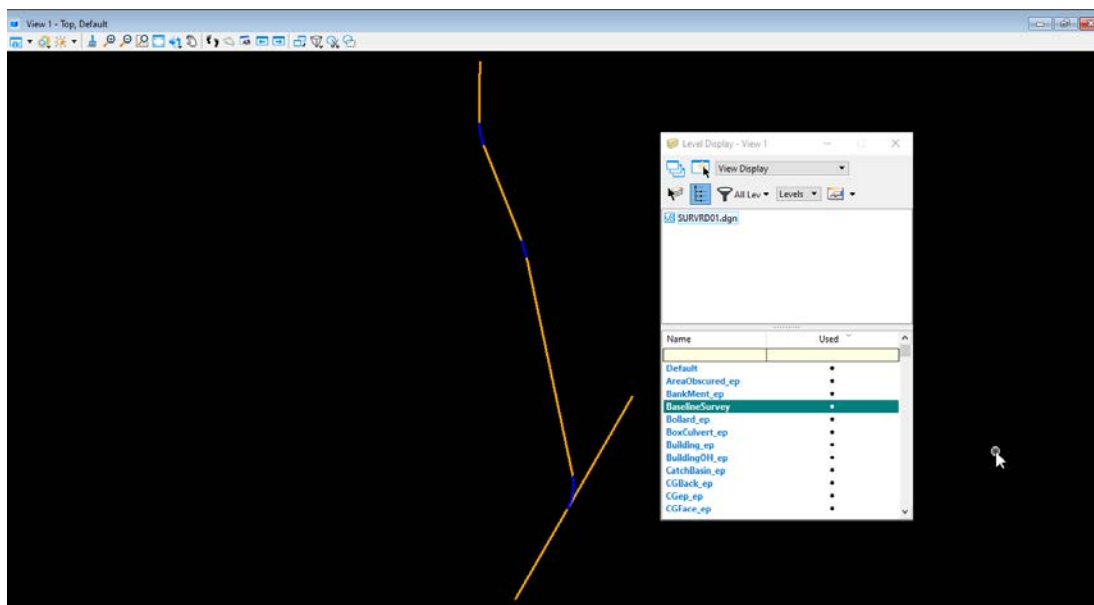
View 1 - Top, Default

Level Display - View 1

View Display

All Lev

Levels

SURVRD01.dgn

| Name | Used |
|---|---|
| Default | • |
| AreaObscured_ep | • |
| BankMent_ep | • |
| BaselineSurvey | • |
| Bollard_ep | • |
| BoxCulvert_ep | • |
| Building_ep | • |
| BuildingOH_ep | • |
| CatchBasin_ep | • |
| CGBack_ep | • |
| CGep_ep | • |
| CGFace_ep | • |